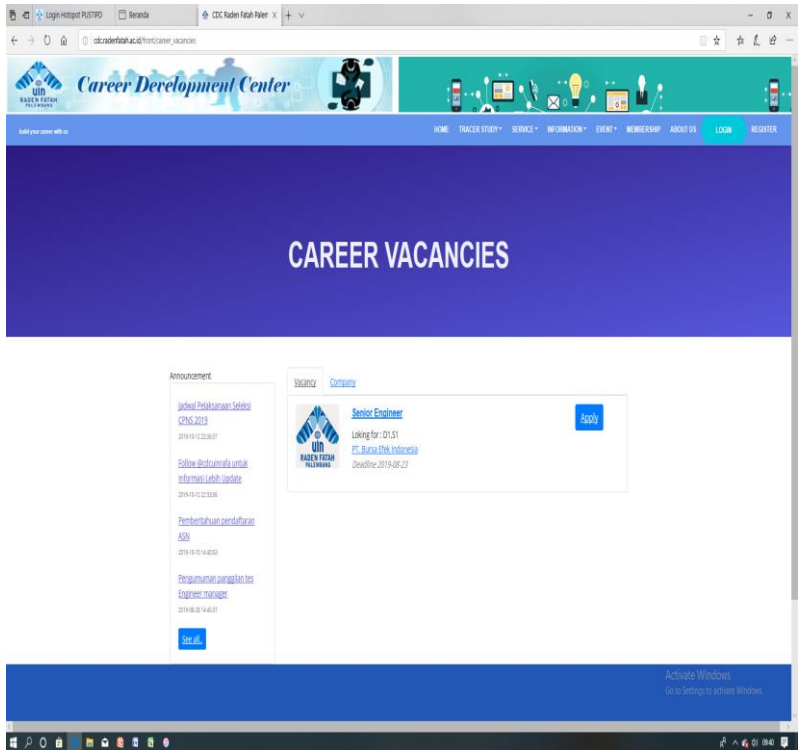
Login Hotspot PUSTIPD
Beranda
CDC Raden Fatah Paler

cdc.radenfatah.ac.id/front/career_vacancies

uin RADEN FATAH PALEMBANG
Career Development Center

build your career with us

HOME TRACER STUDY SERVICE INFORMATION EVENT MEMBERSHIP ABOUT US LOGIN REGISTER

CAREER VACANCIES

Announcement

Jadwal Pelaksanaan Seleksi CPNS 2019
2019-10-12 22:06:57

Follow @cdcuinrafa untuk Informasi Lebih Update
2019-10-12 22:53:06

Pemberitahuan pendaftaran ASN
2019-10-10 14:40:53

Pengumuman panggilan tes Engineer manager
2019-08-20 14:45:37

See all..

Vacancy Company

uin RADEN FATAH PALEMBANG

Senior Engineer
Loking for : D1,S1
PT. Bursa Efek Indonesia
Deadline 2019-08-23

Apply

Activate Windows
Go to Settings to activate Windows.